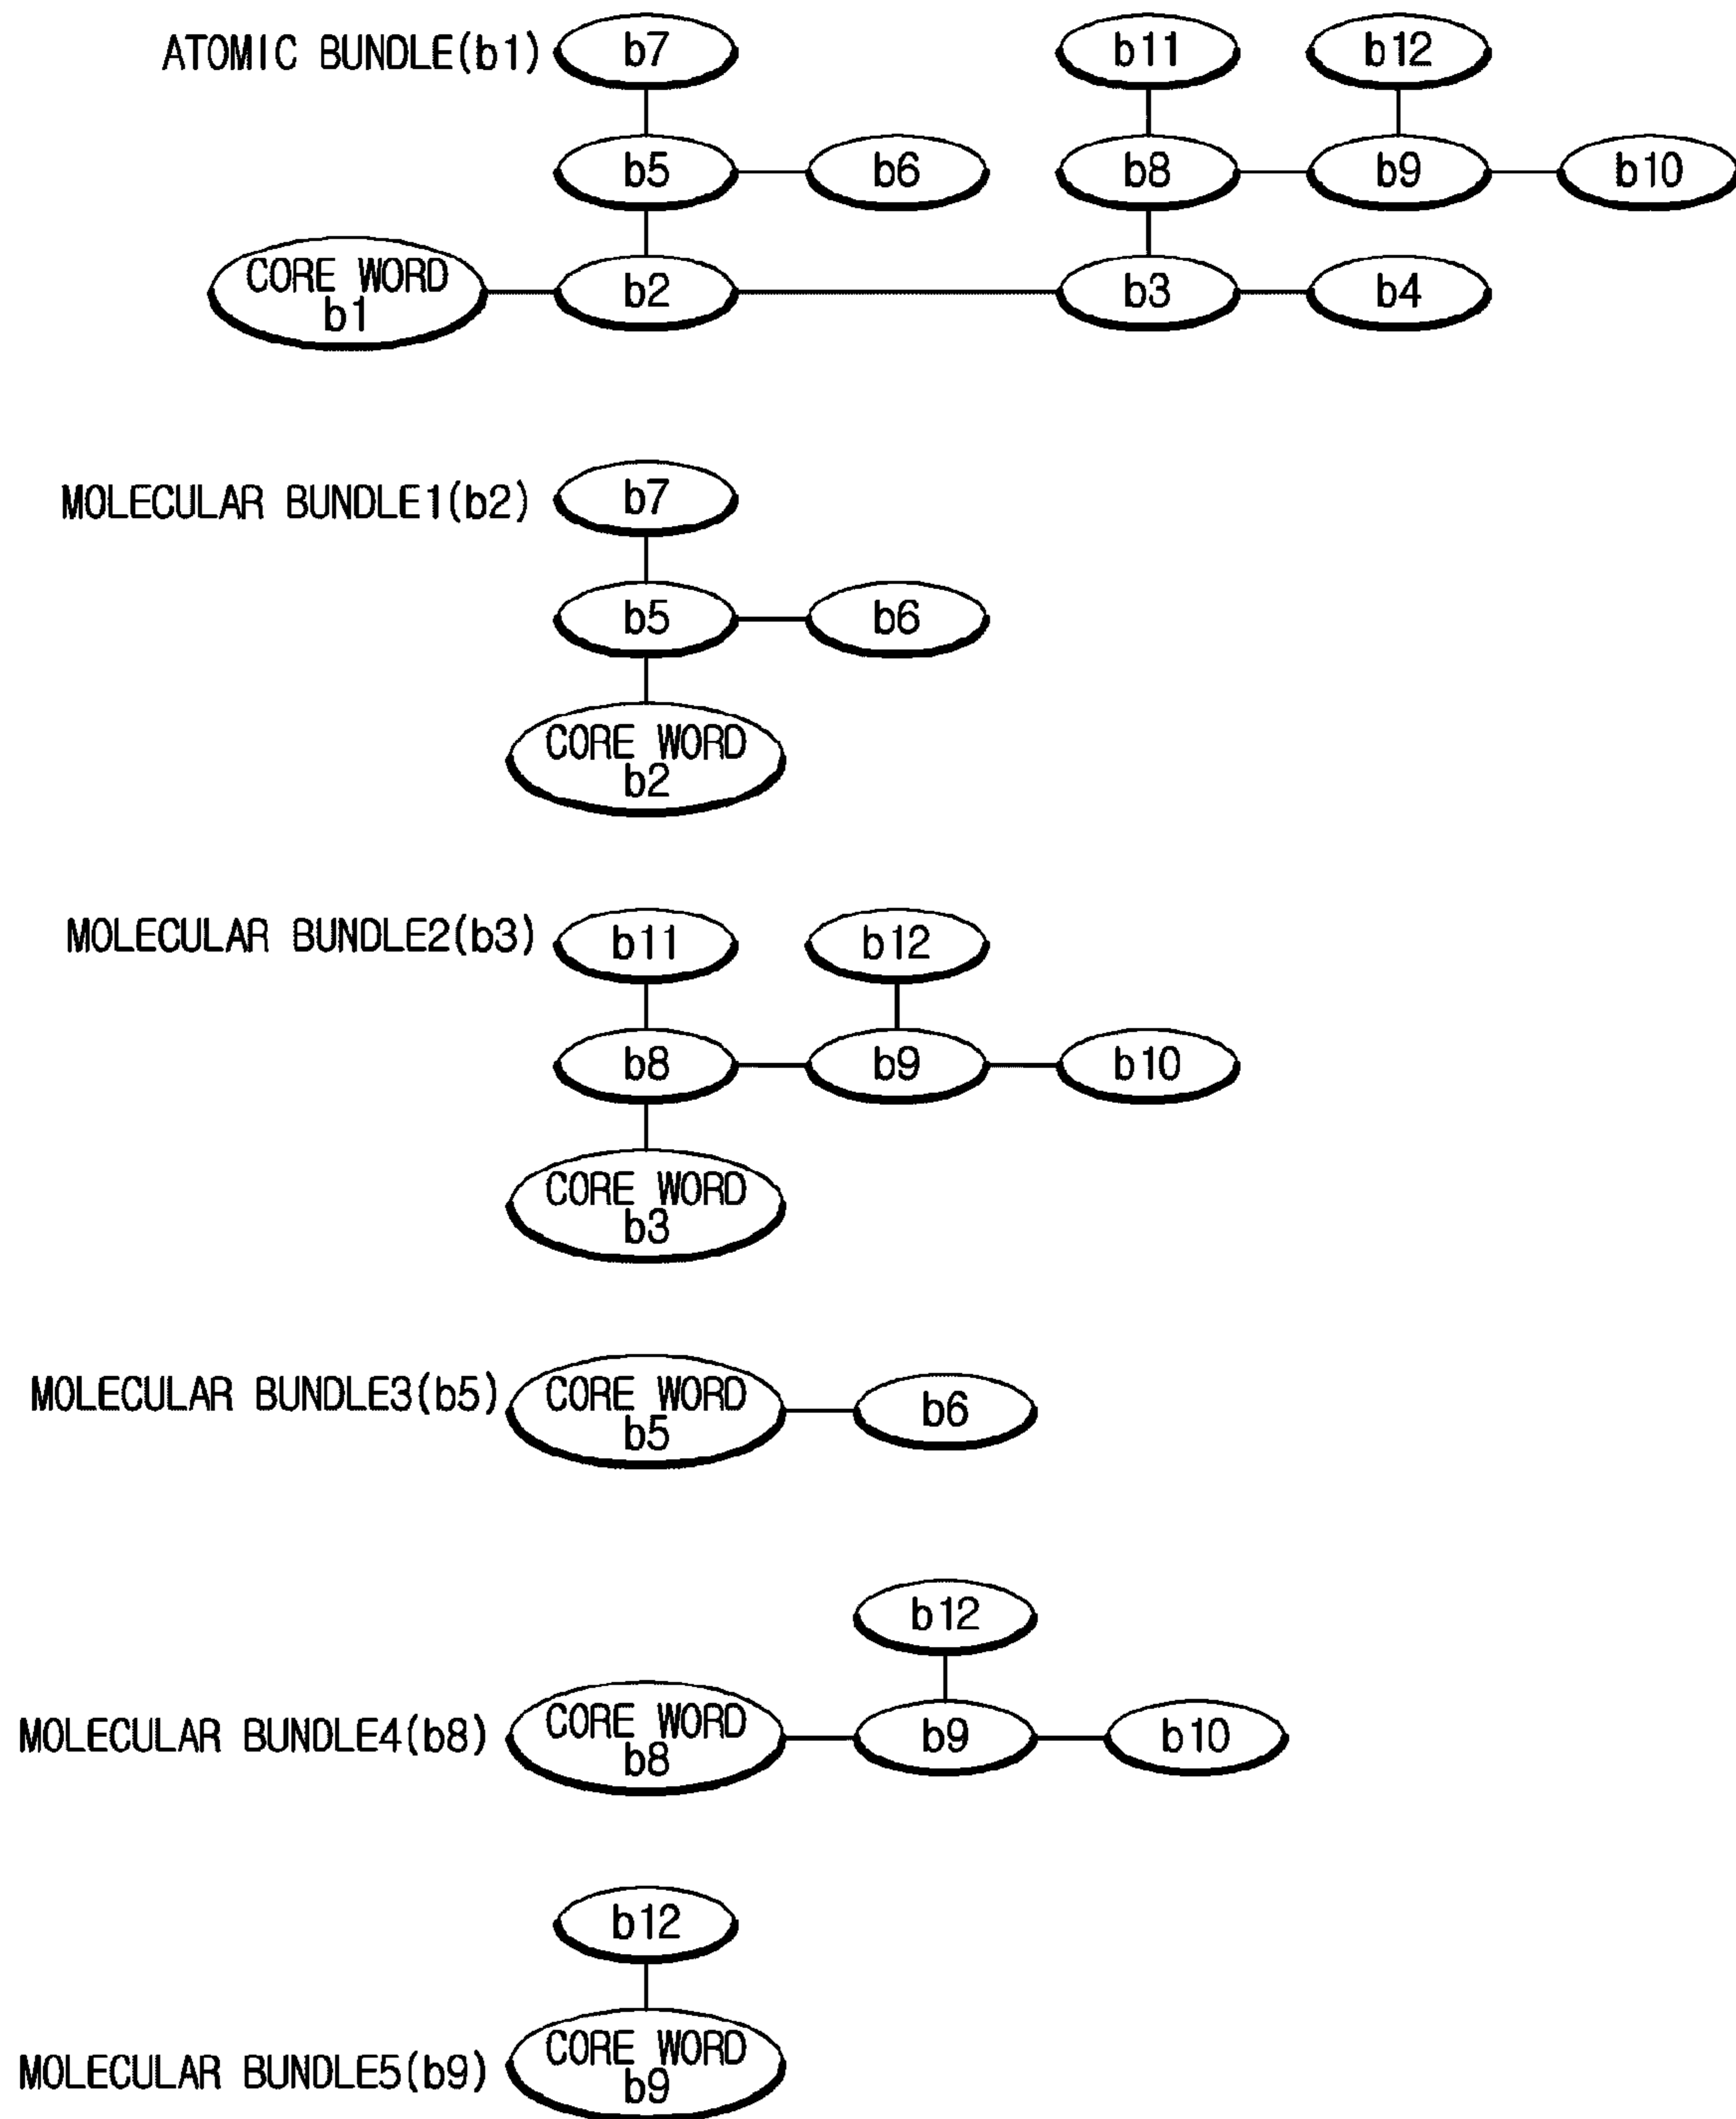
ATOMIC BUNDLE(b1)
b7
b11
b12
b5
b6
b8
b9
b10
CORE WORD b1
b2
b3
b4

MOLECULAR BUNDLE1(b2)
b7
b5
b6
CORE WORD b2

MOLECULAR BUNDLE2(b3)
b11
b12
b8
b9
b10
CORE WORD b3

MOLECULAR BUNDLE3(b5)
CORE WORD b5
b6

b12
MOLECULAR BUNDLE4(b8)
CORE WORD b8
b9
b10

b12
MOLECULAR BUNDLE5(b9)
CORE WORD b9